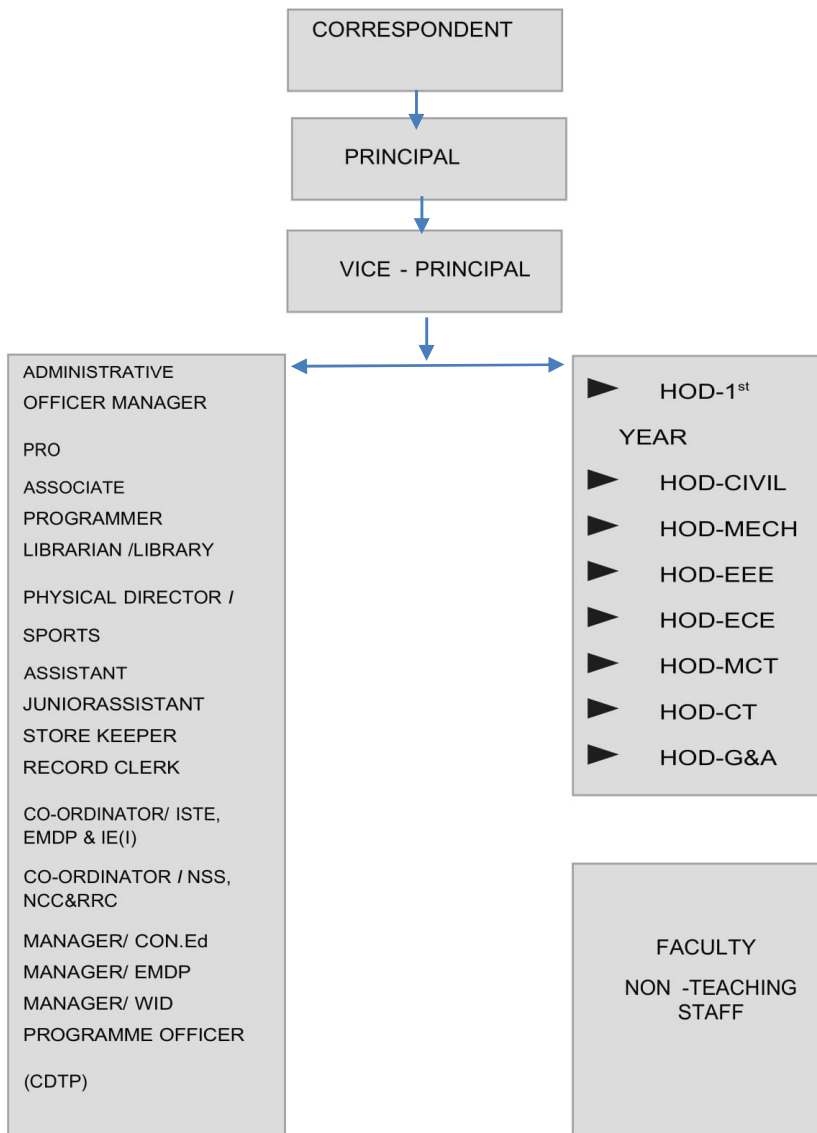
CORRESPONDENT

PRINCIPAL

VICE - PRINCIPAL

ADMINISTRATIVE
OFFICER MANAGER

PRO

ASSOCIATE
PROGRAMMER
LIBRARIAN /LIBRARY

PHYSICAL DIRECTOR /

SPORTS

ASSISTANT
JUNIORASSISTANT
STORE KEEPER
RECORD CLERK

CO-ORDINATOR/ ISTE, EMDP & IE(I)

CO-ORDINATOR / NSS, NCC&RRC

MANAGER/ CON.Ed
MANAGER/ EMDP
MANAGER/ WID
PROGRAMME OFFICER

(CDTP)

HOD-1$^{st}$ YEAR
HOD-CIVIL
HOD-MECH
HOD-EEE
HOD-ECE
HOD-MCT
HOD-CT
HOD-G&A

FACULTY
NON -TEACHING STAFF